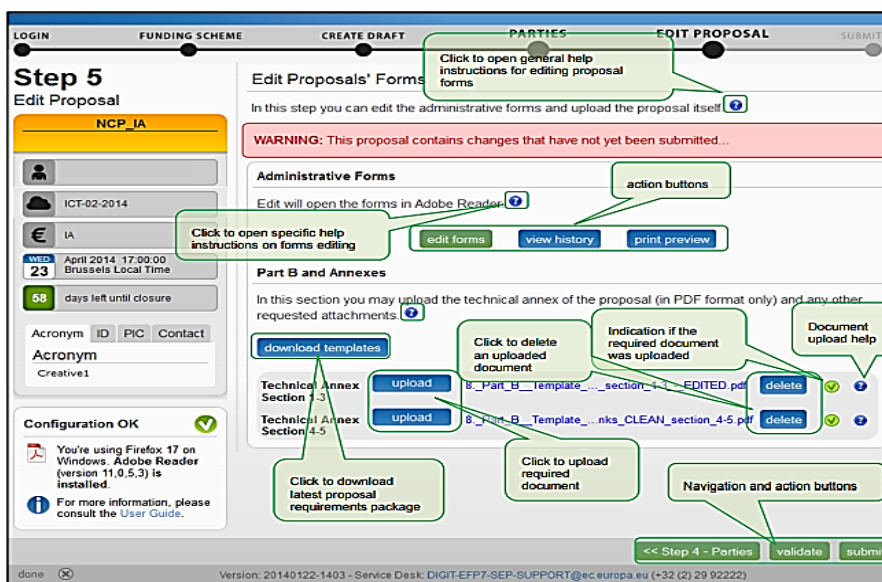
LOGIN FUNDING SCHEME CREATE DRAFT PARTIES EDIT PROPOSAL SUBMI

Step 5
Edit Proposal

NCP_IA

ICT-02-2014

IA

WED 23 April 2014 17:00:00 Brussels Local Time

58 days left until closure

Acronym ID PIC Contact
Acronym
Creative1

Configuration OK

You're using Firefox 17 on Windows. Adobe Reader (version 11,0,5,3) is installed.

For more information, please consult the User Guide.

Edit Proposals' Forms

Click to open general help instructions for editing proposal forms

In this step you can edit the administrative forms and upload the proposal itself.

WARNING: This proposal contains changes that have not yet been submitted...

Administrative Forms

action buttons

Edit will open the forms in Adobe Reader.

Click to open specific help instructions on forms editing

edit forms view history print preview

Part B and Annexes

In this section you may upload the technical annex of the proposal (in PDF format only) and any other requested attachments.

download templates

Click to delete an uploaded document

Indication if the required document was uploaded

Document upload help

Technical Annex Section 1-3 upload 8._Part_B__Template_...._section_1-3_-_EDITED.pdf delete

Technical Annex Section 4-5 upload 8._Part_B__Template_...nks_CLEAN_section_4-5.pdf delete

Click to download latest proposal requirements package

Click to upload required document

Navigation and action buttons

<< Step 4 - Parties validate submi

done

Version: 20140122-1403 - Service Desk: DIGIT-EFP7-SEP-SUPPORT@ec.europa.eu (+32 (2) 29 92222)